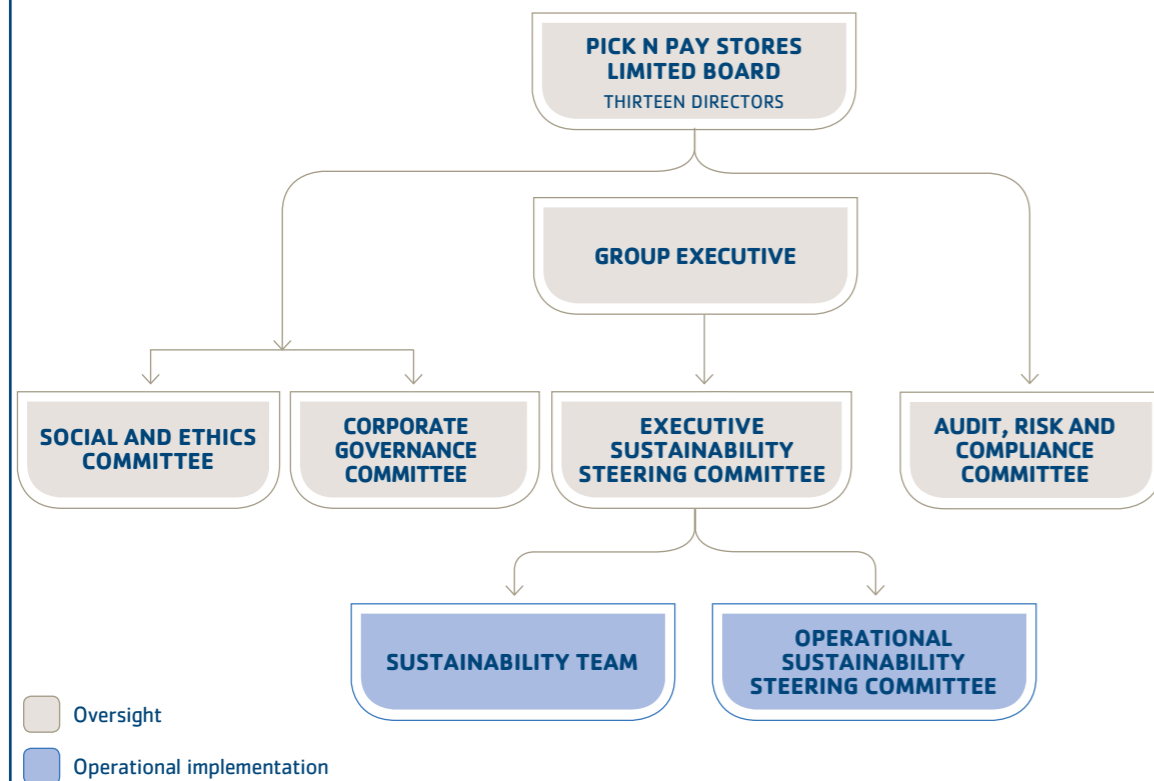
PICK N PAY STORES LIMITED BOARD
THIRTEEN DIRECTORS

GROUP EXECUTIVE

SOCIAL AND ETHICS COMMITTEE

CORPORATE GOVERNANCE COMMITTEE

EXECUTIVE SUSTAINABILITY STEERING COMMITTEE

AUDIT, RISK AND COMPLIANCE COMMITTEE

SUSTAINABILITY TEAM

OPERATIONAL SUSTAINABILITY STEERING COMMITTEE

Oversight

Operational implementation